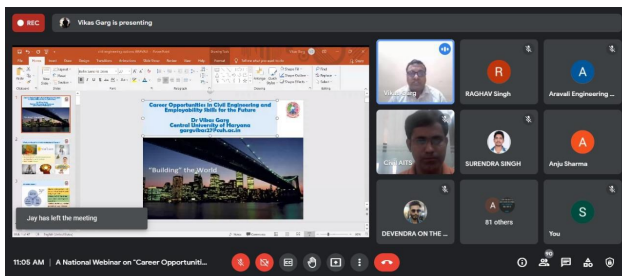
REC

Vikas Garg is presenting

Career Opportunities in Civil Engineering and Employability Skills for the Future

Dr Vikas Garg
Central University of Haryana
gargvikas27@cuh.ac.in

"Building" the World

Jay has left the meeting

Vikas Garg

RAGHAV Singh

Aravali Engineering ...

Civil AITS

SURENDRA SINGH

Anju Sharma

DEVENDRA ON THE ...

81 others

You

11:05 AM | A National Webinar on "Career Opportuniti...

90